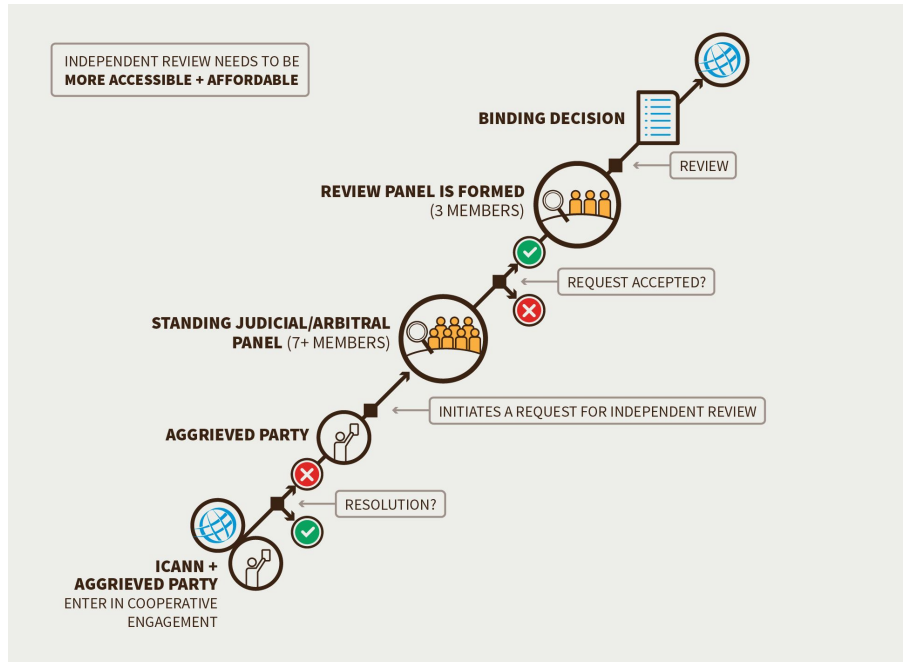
INDEPENDENT REVIEW NEEDS TO BE
MORE ACCESSIBLE + AFFORDABLE

BINDING DECISION

REVIEW

REVIEW PANEL IS FORMED
(3 MEMBERS)

REQUEST ACCEPTED?

STANDING JUDICIAL/ARBITRAL PANEL (7+ MEMBERS)

INITIATES A REQUEST FOR INDEPENDENT REVIEW

AGGRIEVED PARTY

RESOLUTION?

ICANN +
AGGRIEVED PARTY
ENTER IN COOPERATIVE ENGAGEMENT